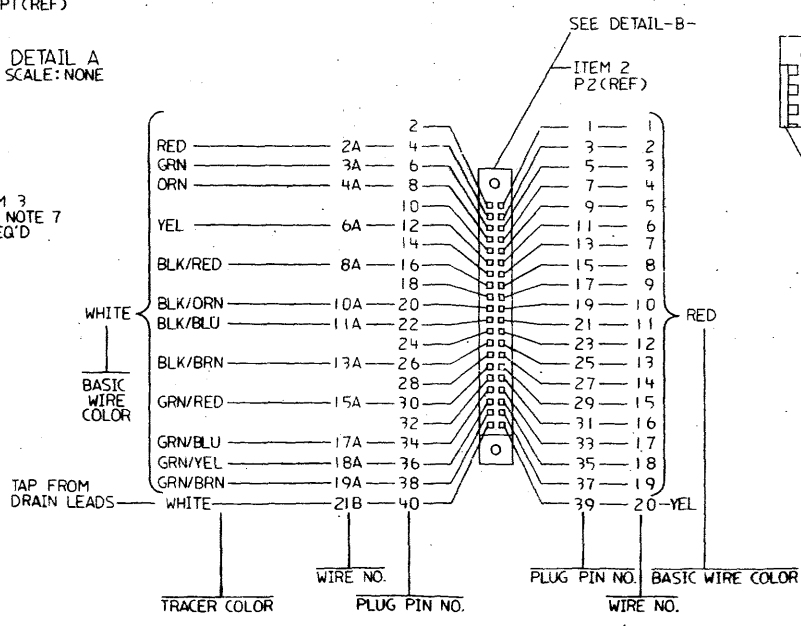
P1(REF)

DETAIL A
SCALE: NONE

M 3
NOTE 7
EQ'D

SEE DETAIL-B-

ITEM 2
P2(REF)

| | | | | | |
|---|---|---|---|---|---|
| | | 2 | 1 | 1 | |
| RED | 2A | 4 | 3 | 2 | |
| GRN | 3A | 6 | 5 | 3 | |
| ORN | 4A | 8 | 7 | 4 | |
| | | 10 | 9 | 5 | |
| YEL | 6A | 12 | 11 | 6 | |
| | | 14 | 13 | 7 | |
| BLK/RED | 8A | 16 | 15 | 8 | |
| | | 18 | 17 | 9 | |
| BLK/ORN | 10A | 20 | 19 | 10 | |
| BLK/BLU | 11A | 22 | 21 | 11 | |
| | | 24 | 23 | 12 | |
| BLK/BRN | 13A | 26 | 25 | 13 | |
| | | 28 | 27 | 14 | |
| GRN/RED | 15A | 30 | 29 | 15 | |
| | | 32 | 31 | 16 | |
| GRN/BLU | 17A | 34 | 33 | 17 | |
| GRN/YEL | 18A | 36 | 35 | 18 | |
| GRN/BRN | 19A | 38 | 37 | 19 | |
| WHITE | 21B | 40 | 39 | 20 | YEL |

WHITE

BASIC WIRE COLOR

RED

TAP FROM DRAIN LEADS

WIRE NO.

PLUG PIN NO.

TRACER COLOR

PLUG PIN NO.

BASIC WIRE COLOR

WIRE NO.